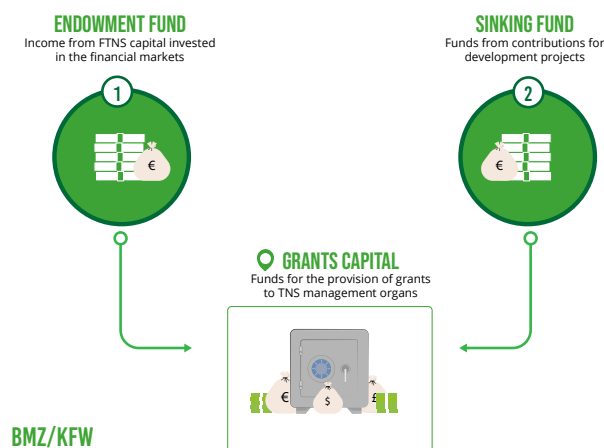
ENDOWMENT FUND
Income from FTNS capital invested in the financial markets

1

€

SINKING FUND
Funds from contributions for development projects

2

€

GRANTS CAPITAL
Funds for the provision of grants to TNS management organs

€

$

£

BMZ/KFW